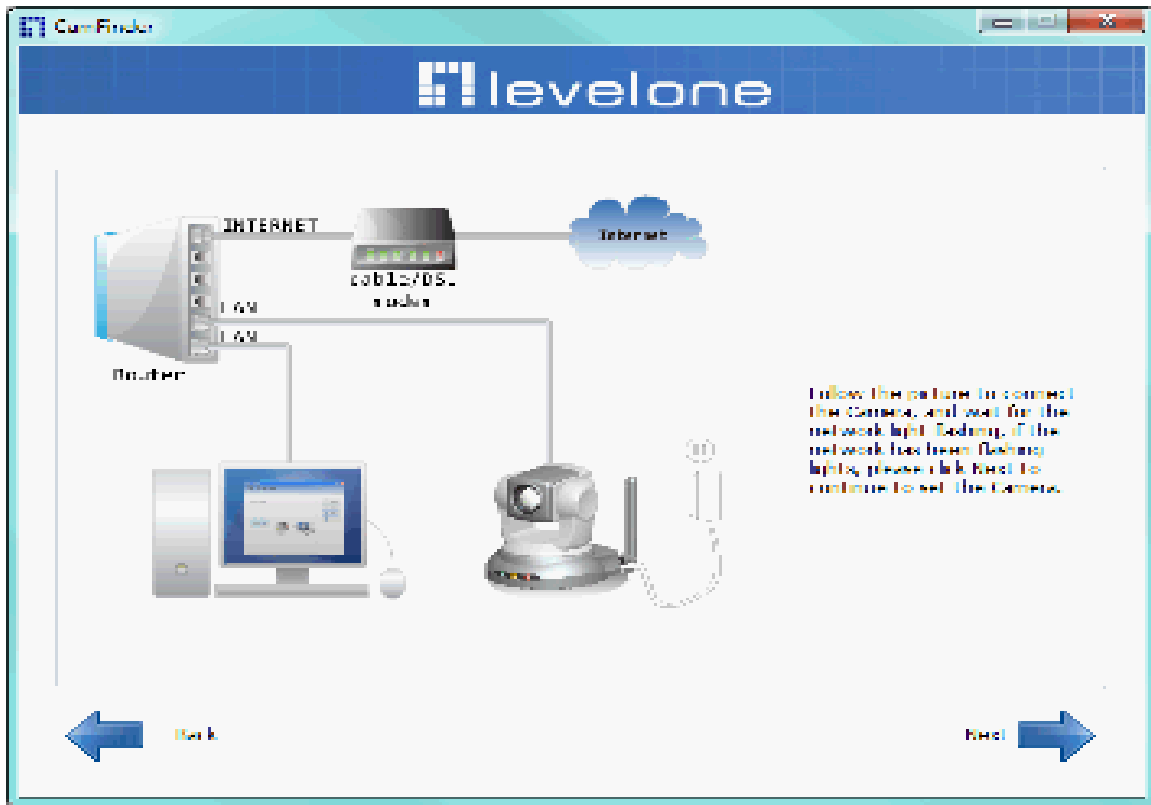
Cam Finder

levelone

INTERNET

Internet

cable/DSL modem

LAN

LAN

Router

Follow the picture to connect the Camera, and wait for the network light flashing, if the network has been flashing lights, please click Next to continue to set the Camera.

Back

Next